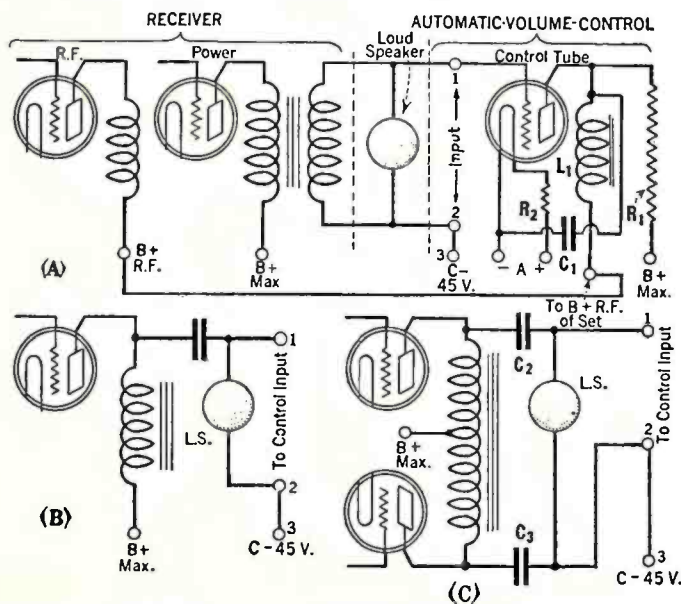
RECEIVER

AUTOMATIC-VOLUME-CONTROL

R.F.

Power

Loud Speaker

1

Input

Control Tube

$L_1$

$R_2$

$R_1$

2

3

C –

45 V.

– A +

$C_1$

4

B + Max.

B + R.F.

B + Max

(A)

1

To Control Input

L.S.

2

3

C – 45 V.

B + Max.

(B)

To B + R.F. of Set

1

$C_2$

L.S.

To Control Input

B + Max.

2

$C_3$

3

C – 45 V.

(C)